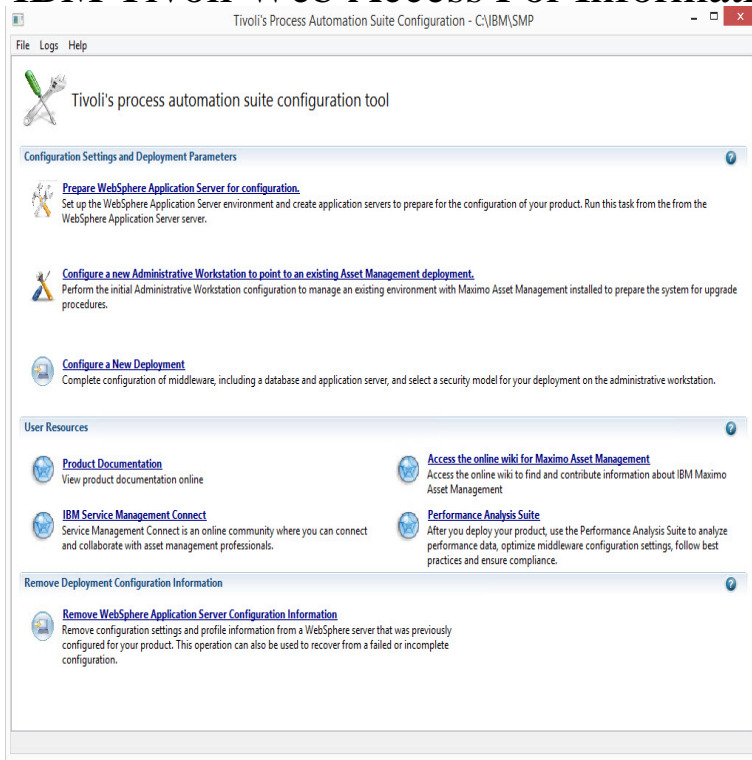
IBM Tivoli Web Access For Informat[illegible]

Tivoli's Process Automation Suite Configuration - C:\IBM\SMP

File Logs Help

Tivoli's process automation suite configuration tool

Configuration Settings and Deployment Parameters

Prepare WebSphere Application Server for configuration.
Set up the WebSphere Application Server environment and create application servers to prepare for the configuration of your product. Run this task from the from the WebSphere Application Server server.

Configure a new Administrative Workstation to point to an existing Asset Management deployment.
Perform the initial Administrative Workstation configuration to manage an existing environment with Maximo Asset Management installed to prepare the system for upgrade procedures.

Configure a New Deployment
Complete configuration of middleware, including a database and application server, and select a security model for your deployment on the administrative workstation.

User Resources

Product Documentation
View product documentation online

Access the online wiki for Maximo Asset Management
Access the online wiki to find and contribute information about IBM Maximo Asset Management

IBM Service Management Connect
Service Management Connect is an online community where you can connect and collaborate with asset management professionals.

Performance Analysis Suite
After you deploy your product, use the Performance Analysis Suite to analyze performance data, optimize middleware configuration settings, follow best practices and ensure compliance.

Remove Deployment Configuration Information

Remove WebSphere Application Server Configuration Information
Remove configuration settings and profile information from a WebSphere server that was previously configured for your product. This operation can also be used to recover from a failed or incomplete configuration.